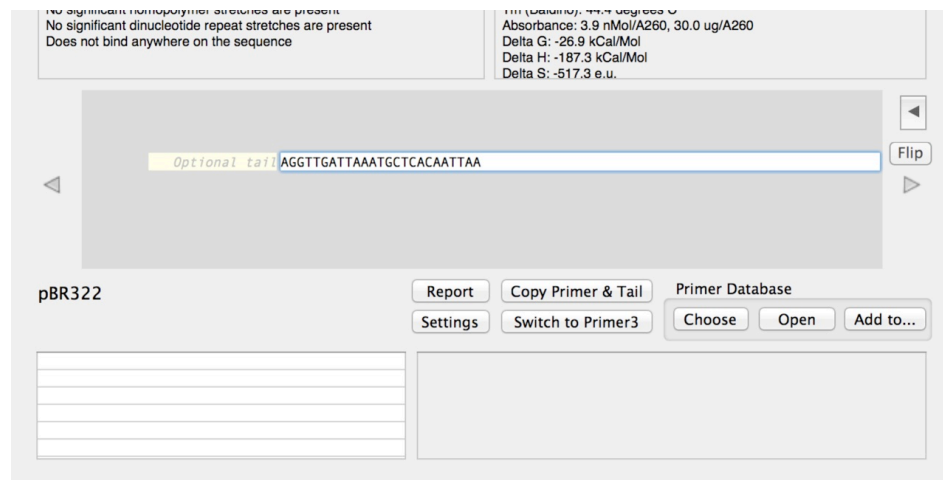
No significant homopolymer stretches are present
No significant dinucleotide repeat stretches are present
Does not bind anywhere on the sequence

Tm (Baldino): 44.4 degrees C
Absorbance: 3.9 nMol/A260, 30.0 ug/A260
Delta G: -26.9 kCal/Mol
Delta H: -187.3 kCal/Mol
Delta S: -517.3 e.u.

Optional tail AGGTTGATTAAATGCTCACAATTAA

Flip

pBR322

Report
Copy Primer & Tail
Settings
Switch to Primer3

Primer Database
Choose
Open
Add to...